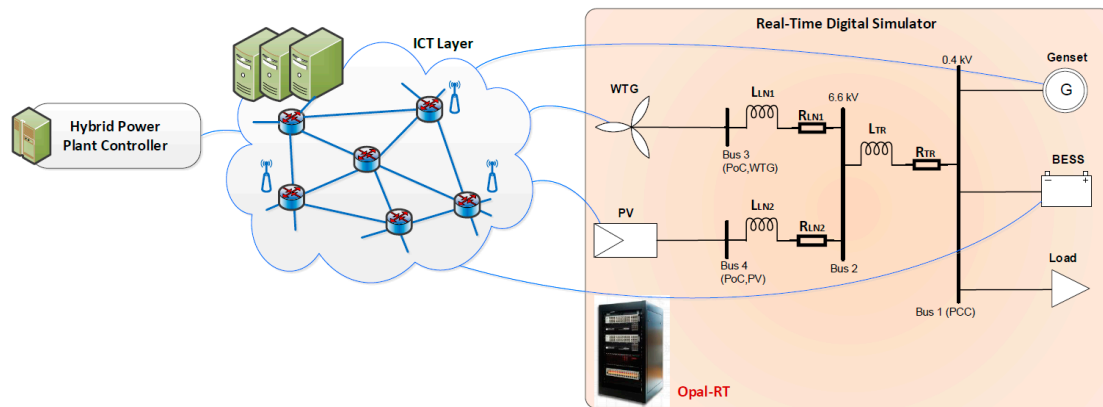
Real-Time Digital Simulator

ICT Layer

Hybrid Power Plant Controller

0.4 kV

Genset

G

WTG

$L_{LN1}$

6.6 kV

$R_{LN1}$

$L_{TR}$

$R_{TR}$

Bus 3 (PoC,WTG)

BESS

PV

$L_{LN2}$

$R_{LN2}$

Bus 4 (PoC,PV)

Bus 2

Load

Bus 1 (PCC)

Opal-RT